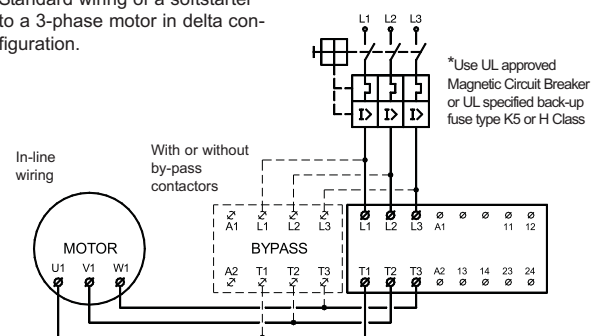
Standard wiring of a softstarter to a 3-phase motor in delta configuration.

L1 L2 L3

*Use UL approved Magnetic Circuit Breaker or UL specified back-up fuse type K5 or H Class

In-line wiring

With or without by-pass contactors

MOTOR
U1 V1 W1

A1 L1 L2 L3
BYPASS
A2 T1 T2 T3

L1 L2 L3 A1 11 12
T1 T2 T3 A2 13 14 23 24